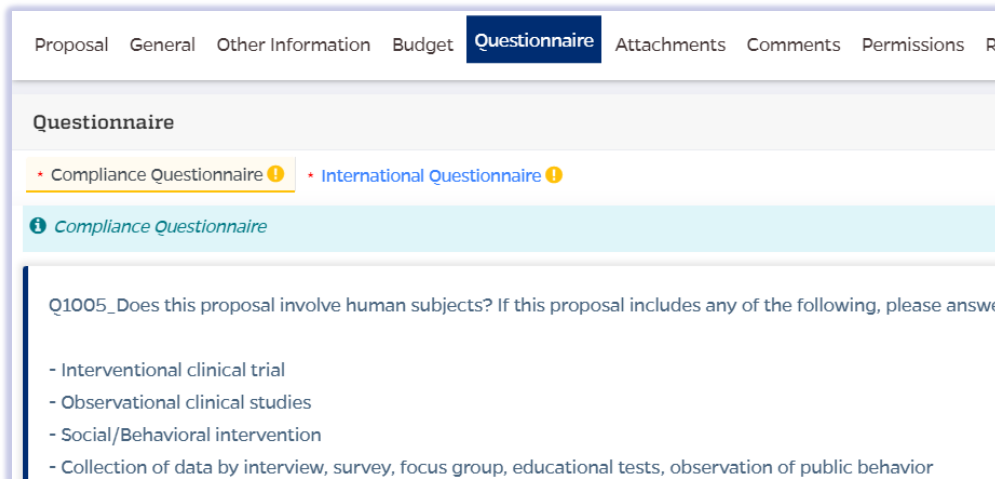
Proposal General Other Information Budget Questionnaire Attachments Comments Permissions R

Questionnaire

* Compliance Questionnaire ! * International Questionnaire !

Compliance Questionnaire

Q1005_Does this proposal involve human subjects? If this proposal includes any of the following, please answe

- Interventional clinical trial
- Observational clinical studies
- Social/Behavioral intervention
- Collection of data by interview, survey, focus group, educational tests, observation of public behavior